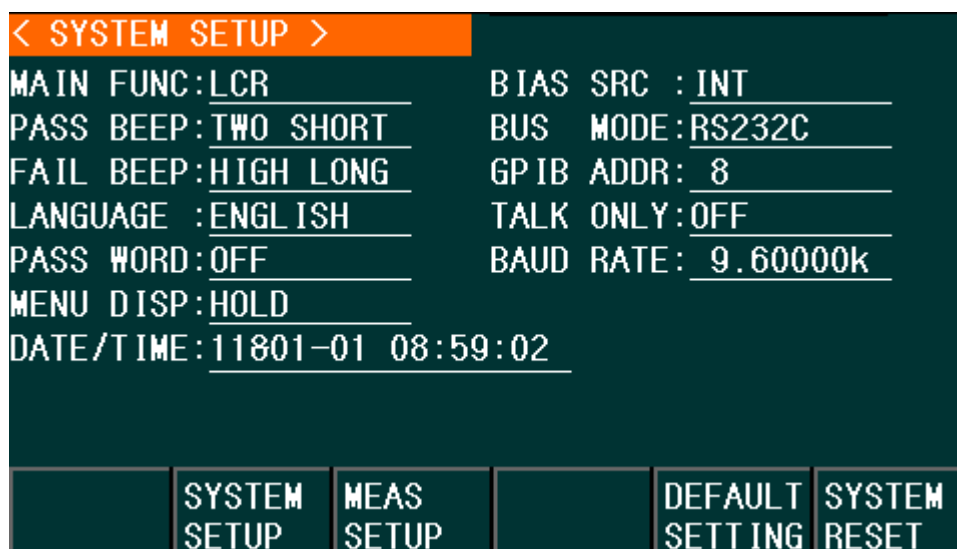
< SYSTEM SETUP >

MAIN FUNC:LCR
PASS BEEP:TWO SHORT
FAIL BEEP:HIGH LONG
LANGUAGE :ENGLISH
PASS WORD:OFF
MENU DISP:HOLD
DATE/TIME:11801-01 08:59:02

BIAS SRC :INT
BUS MODE:RS232C
GPIB ADDR: 8
TALK ONLY:OFF
BAUD RATE: 9.60000k

SYSTEM SETUP
MEAS SETUP
DEFAULT SETTING
SYSTEM RESET